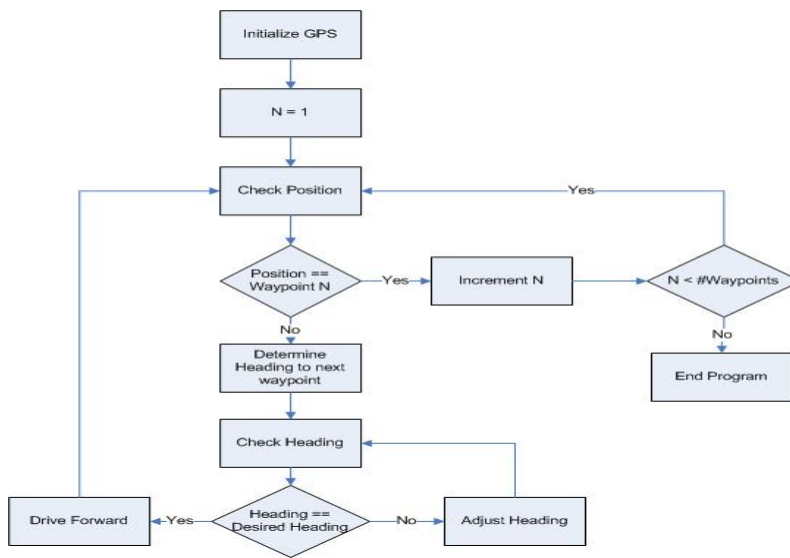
Initialize GPS

N = 1

Check Position

Yes

Position == Waypoint N

Yes

Increment N

N < #Waypoints

No

No

End Program

Determine Heading to next waypoint

Check Heading

Drive Forward

Yes

Heading == Desired Heading

No

Adjust Heading